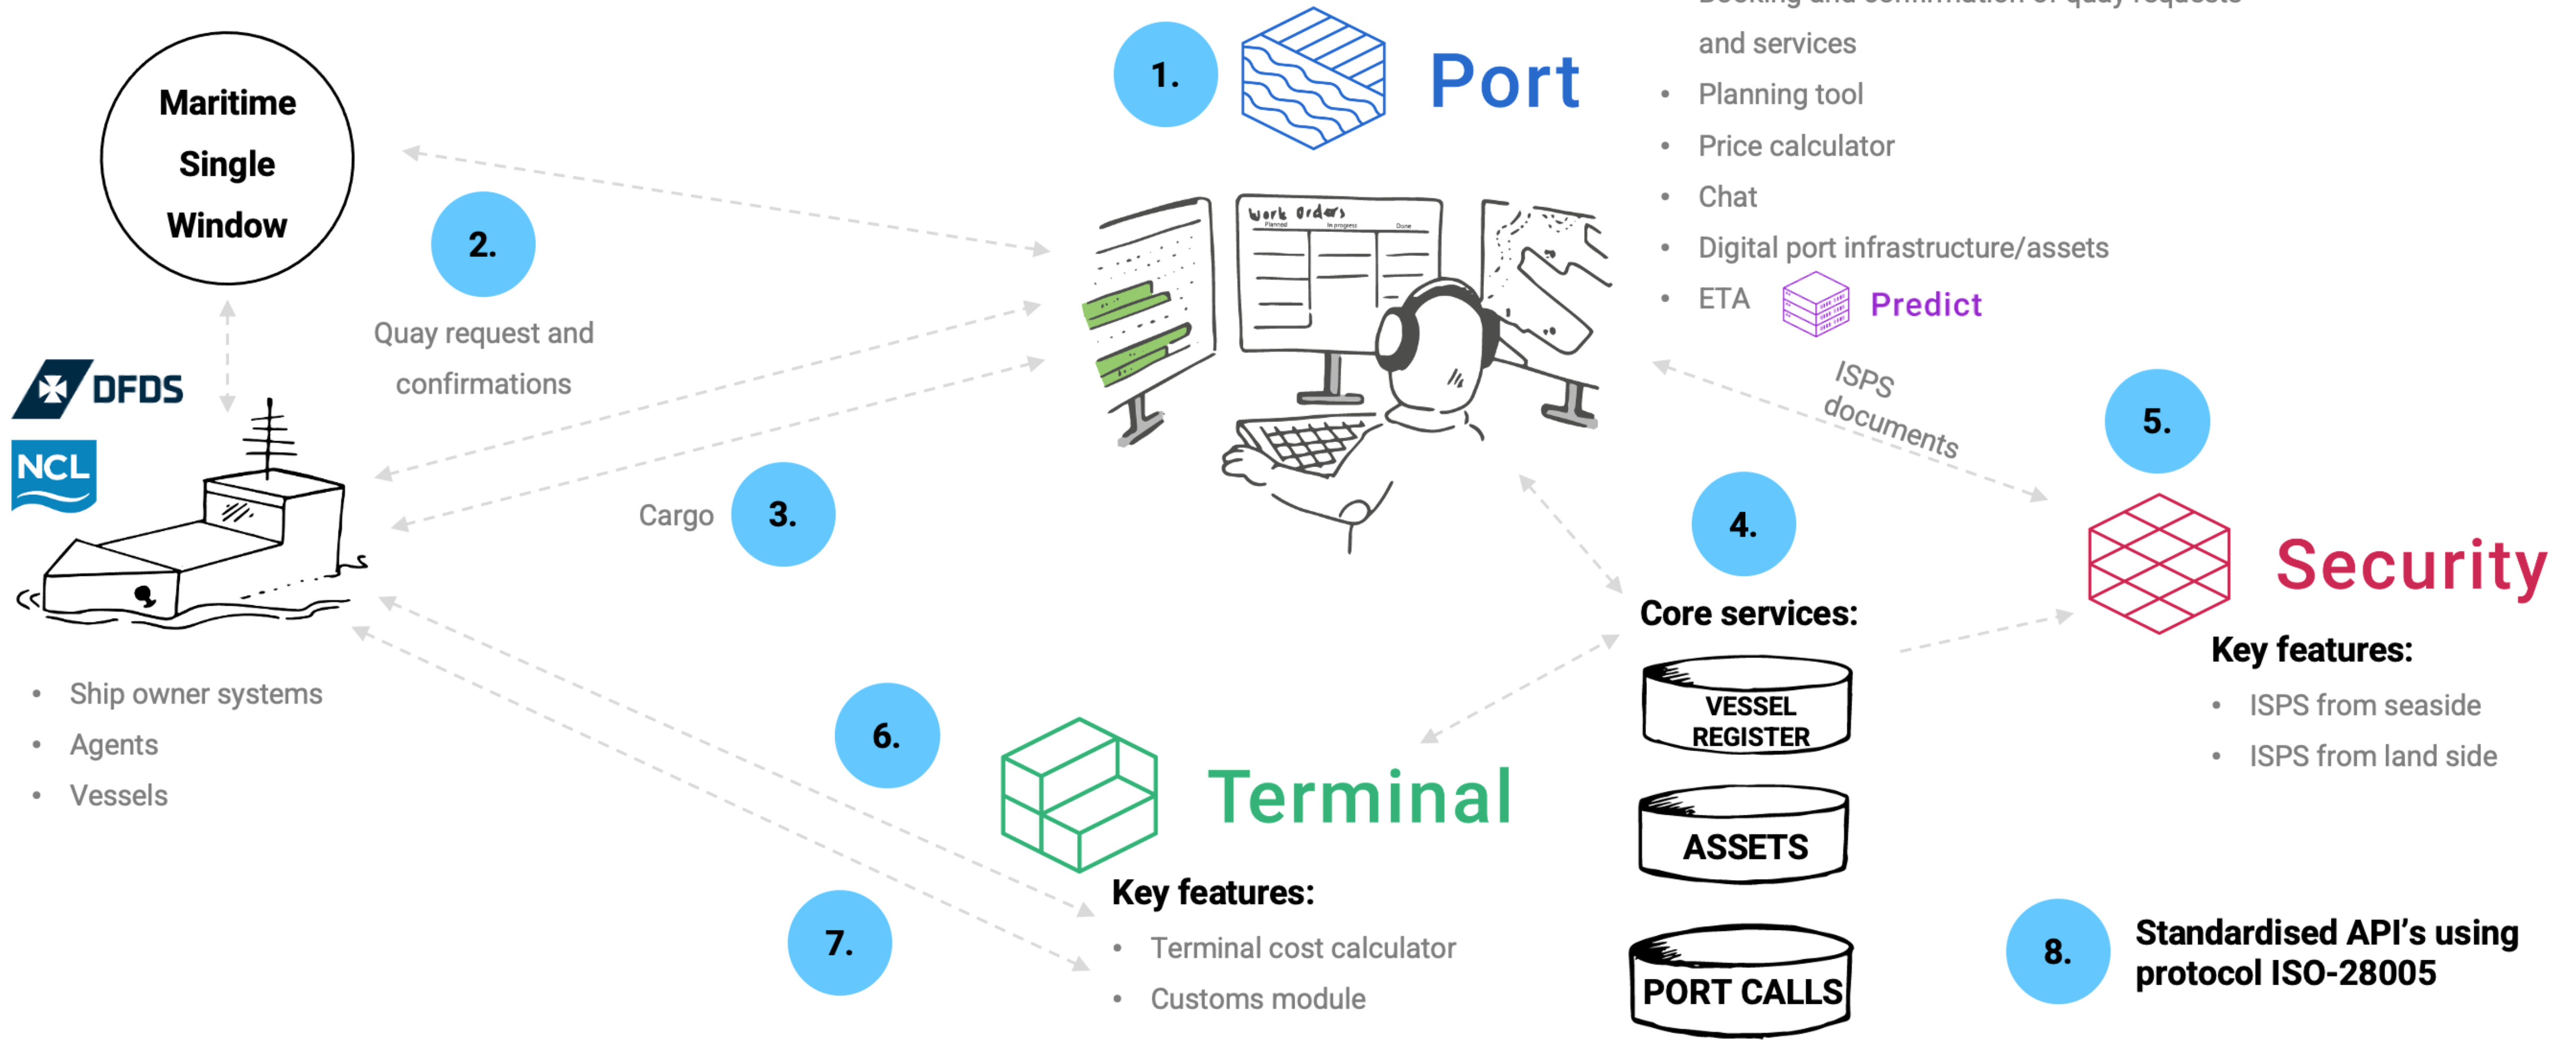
Maritime Single Window

1.

Port

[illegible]
and services
• Planning tool
• Price calculator
• Chat
• Digital port infrastructure/assets
• ETA Predict

2.

Quay request and confirmations

Work Orders
Planned In progress Done

DFDS

NCL

Cargo 3.

ISPS documents

5.

4.

Core services:

VESSEL REGISTER

ASSETS

PORT CALLS

Security

Key features:
• ISPS from seaside
• ISPS from land side

• Ship owner systems
• Agents
• Vessels

6.

Terminal

7.

Key features:
• Terminal cost calculator
• Customs module

8.

Standardised API's using protocol ISO-28005